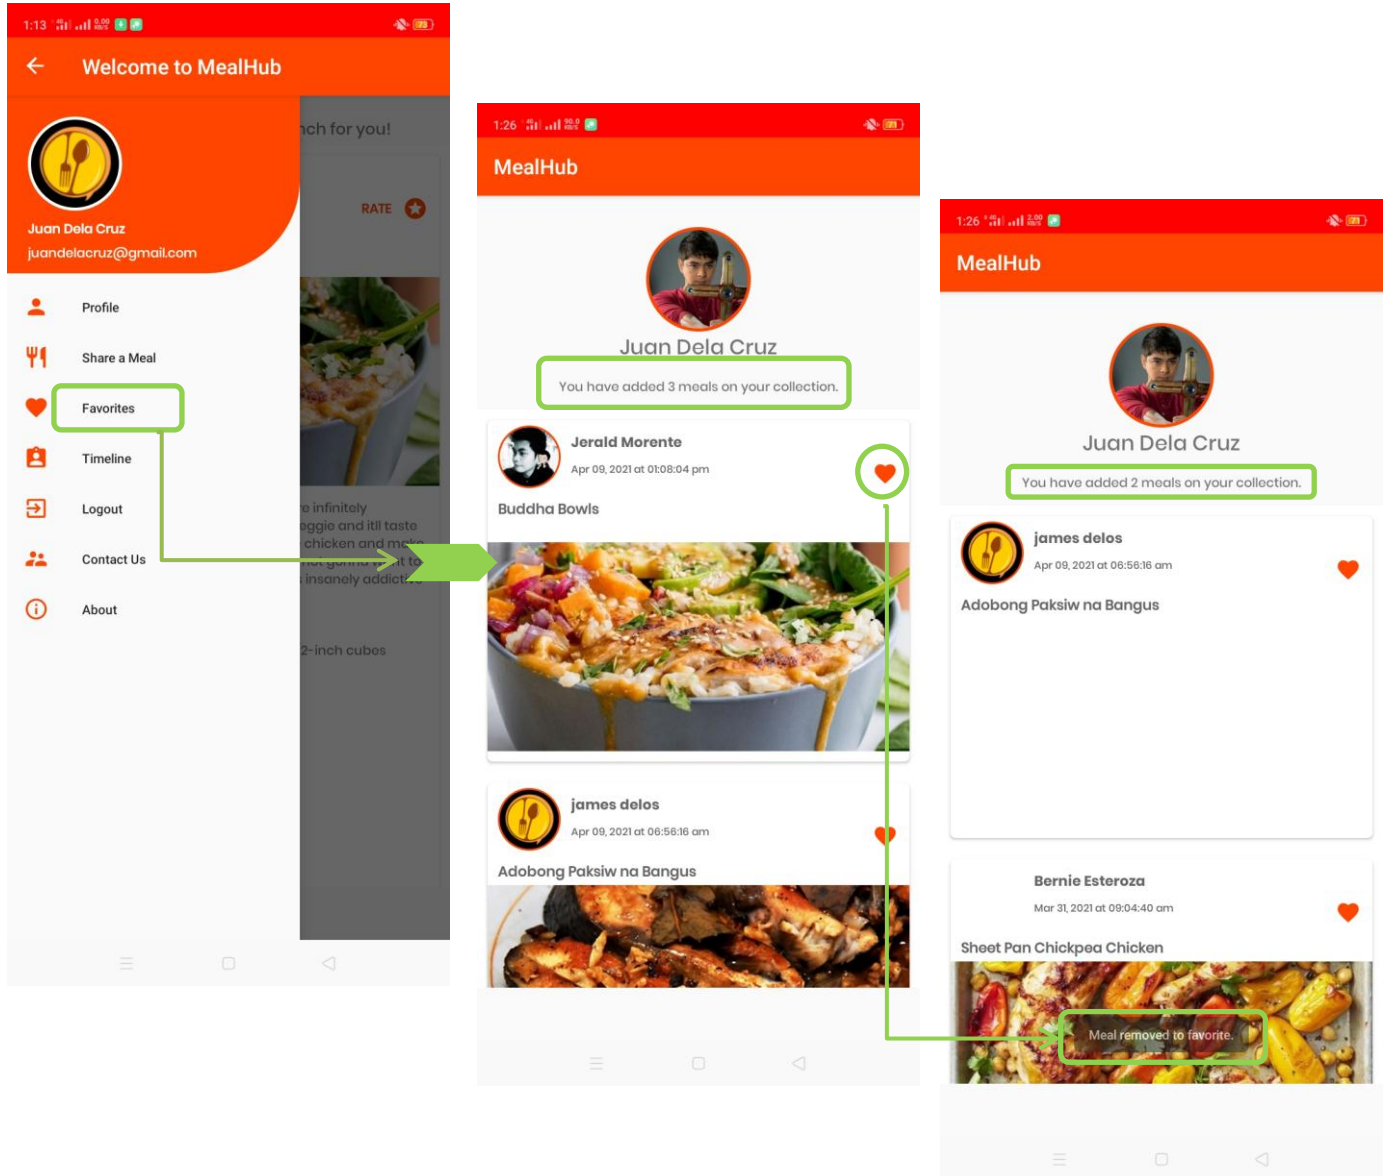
1:13

Welcome to MealHub

nch for you!

RATE

Juan Dela Cruz
juandelacruz@gmail.com

Profile

Share a Meal

Favorites

Timeline

Logout

Contact Us

About

e infinitely
oggie and itll taste
chicken and m
insanely addic

2-inch cubes

1:26

MealHub

Juan Dela Cruz

You have added 3 meals on your collection.

Jerald Morente
Apr 09, 2021 at 01:08:04 pm

Buddha Bowls

james delos
Apr 09, 2021 at 06:56:16 am

Adobong Paksiw na Bangus

1:26

MealHub

Juan Dela Cruz

You have added 2 meals on your collection.

james delos
Apr 09, 2021 at 06:56:16 am

Adobong Paksiw na Bangus

Bernie Esteroza
Mar 31, 2021 at 09:04:40 am

Sheet Pan Chickpea Chicken

Meal removed to favorite.